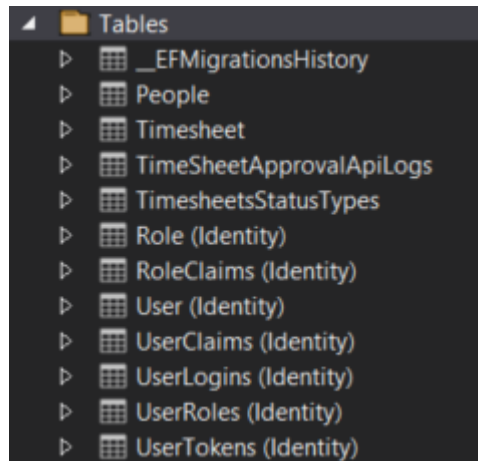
Tables
__EFMigrationsHistory
People
Timesheet
TimeSheetApprovalApiLogs
TimesheetsStatusTypes
Role (Identity)
RoleClaims (Identity)
User (Identity)
UserClaims (Identity)
UserLogins (Identity)
UserRoles (Identity)
UserTokens (Identity)